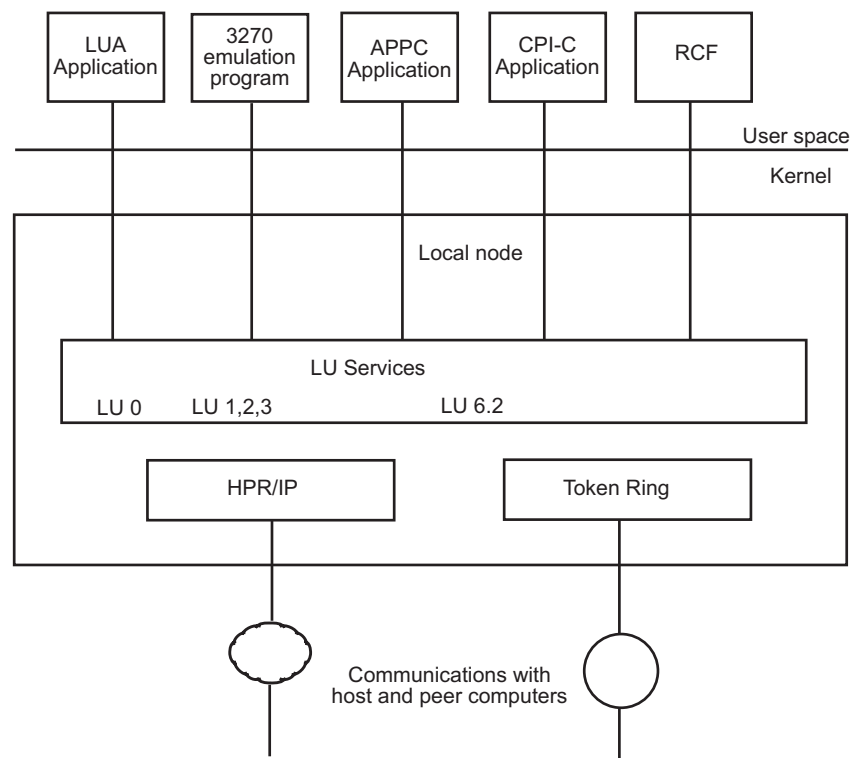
LUA Application

3270 emulation program

APPC Application

CPI-C Application

RCF

User space

Kernel

Local node

LU Services

LU 0

LU 1,2,3

LU 6.2

HPR/IP

Token Ring

Communications with host and peer computers